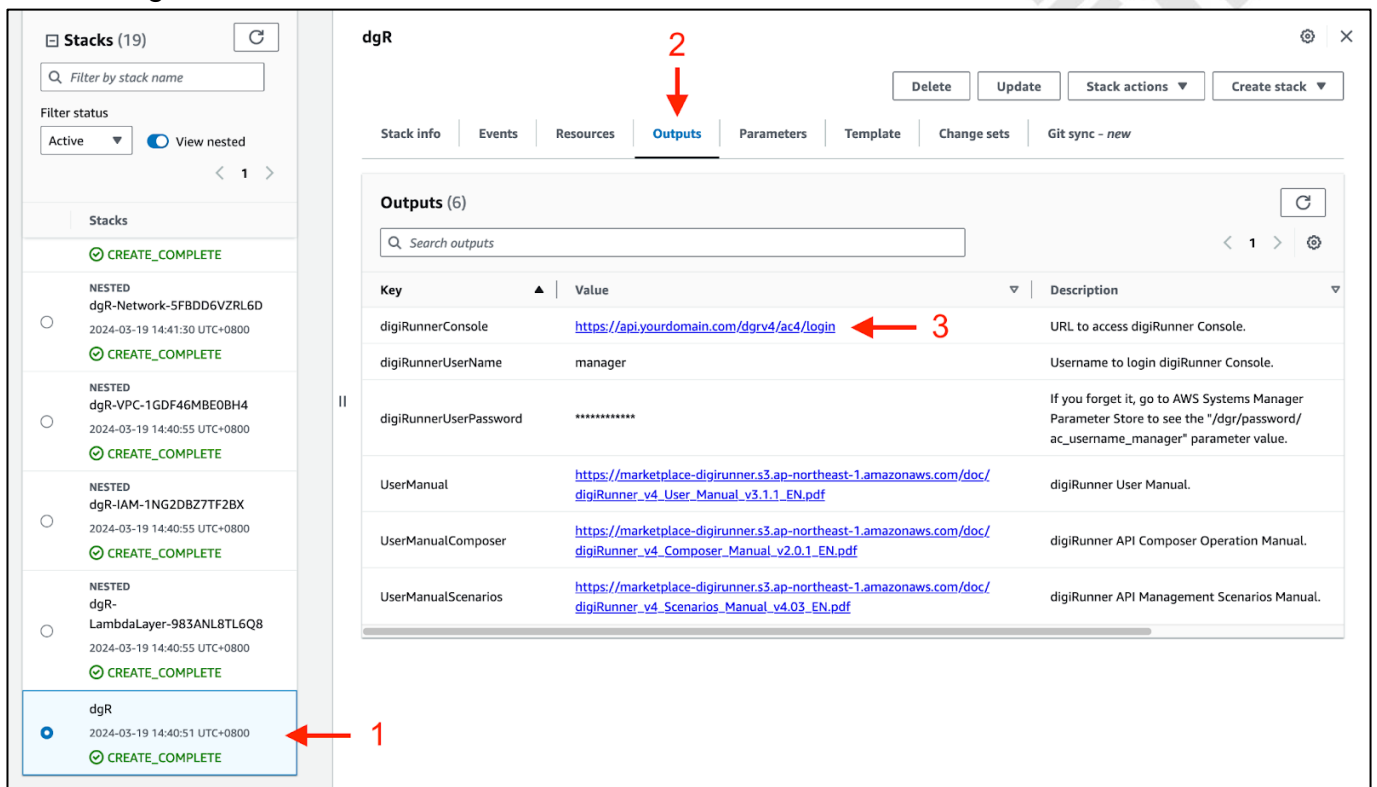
Stacks (19)

Filter by stack name

Filter status

Active

View nested

1

Stacks

CREATE_COMPLETE

NESTED
dgR-Network-5FBDD6VZRL6D
2024-03-19 14:41:30 UTC+0800
CREATE_COMPLETE

NESTED
dgR-VPC-1GDF46MBE0BH4
2024-03-19 14:40:55 UTC+0800
CREATE_COMPLETE

NESTED
dgR-IAM-1NG2DBZ7TF2BX
2024-03-19 14:40:55 UTC+0800
CREATE_COMPLETE

NESTED
dgR-LambdaLayer-983ANL8TL6Q8
2024-03-19 14:40:55 UTC+0800
CREATE_COMPLETE

dgR
2024-03-19 14:40:51 UTC+0800
CREATE_COMPLETE

1

dgR

2

Delete | Update | Stack actions | Create stack

Stack info | Events | Resources | Outputs | Parameters | Template | Change sets | Git sync - new

Outputs (6)

Search outputs

1

| Key | Value | Description |
|---|---|---|
| digiRunnerConsole | https://api.yourdomain.com/dgrv4/ac4/login | URL to access digiRunner Console. |
| digiRunnerUserName | manager | Username to login digiRunner Console. |
| digiRunnerUserPassword | ************ | If you forget it, go to AWS Systems Manager Parameter Store to see the "/dgr/password/ac_username_manager" parameter value. |
| UserManual | https://marketplace-digirunner.s3.ap-northeast-1.amazonaws.com/doc/digiRunner_v4_User_Manual_v3.1.1_EN.pdf | digiRunner User Manual. |
| UserManualComposer | https://marketplace-digirunner.s3.ap-northeast-1.amazonaws.com/doc/digiRunner_v4_Composer_Manual_v2.0.1_EN.pdf | digiRunner API Composer Operation Manual. |
| UserManualScenarios | https://marketplace-digirunner.s3.ap-northeast-1.amazonaws.com/doc/digiRunner_v4_Scenarios_Manual_v4.03_EN.pdf | digiRunner API Management Scenarios Manual. |

3